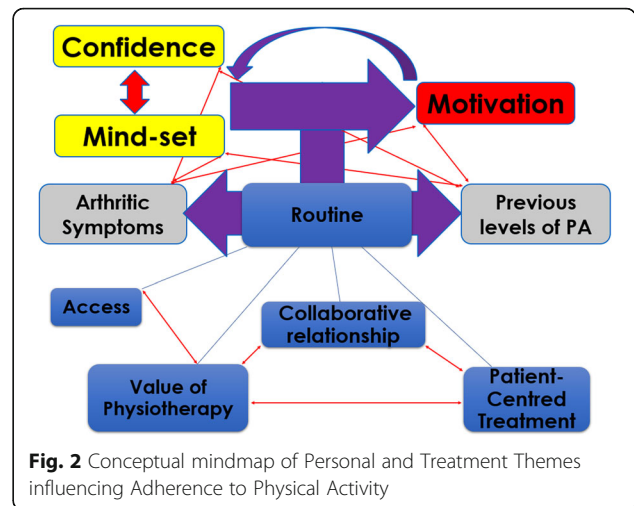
Confidence

Mind-set

Motivation

Arthritic Symptoms

Routine

Previous levels of PA

Access

Collaborative relationship

Value of Physiotherapy

Patient-Centred Treatment

**Fig. 2** Conceptual mindmap of Personal and Treatment Themes influencing Adherence to Physical Activity